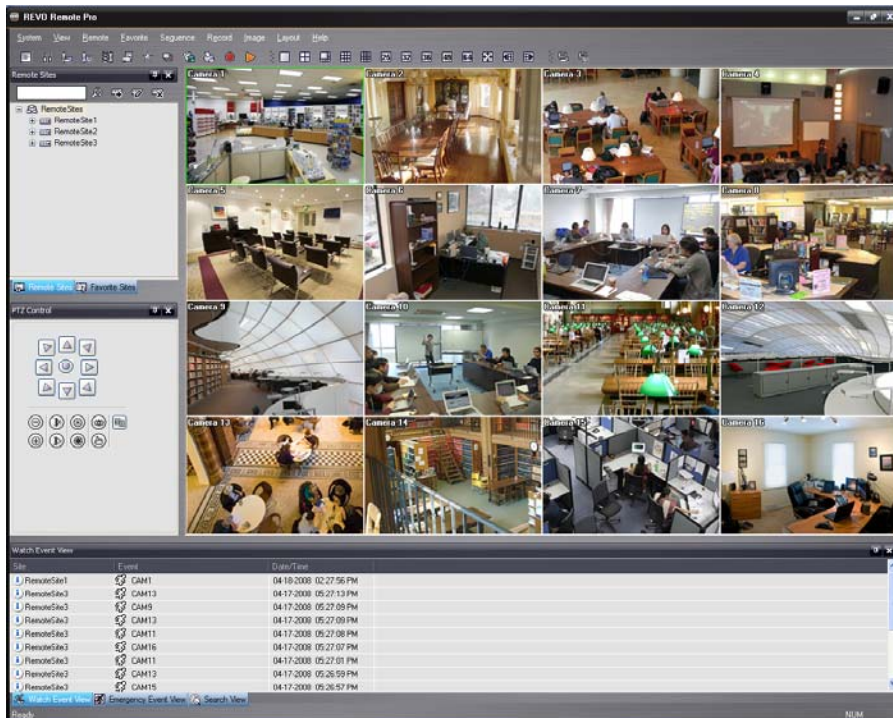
REVO Remote Pro

System View Remote Favorite Sequence Record Image Layout Help

Remote Sites

RemoteSites
RemoteSite1
RemoteSite2
RemoteSite3

Remote Sites Favorite Sites

PTZ Control

Camera 1 Camera 2 Camera 3 Camera 4
Camera 5 Camera 6 Camera 7 Camera 8
Camera 9 Camera 10 Camera 11 Camera 12
Camera 13 Camera 14 Camera 15 Camera 16

Watch Event View

| Site | Event | Date/Time |
|---|---|---|
| RemoteSite1 | CAM1 | 04-18-2008 02:27:56 PM |
| RemoteSite3 | CAM13 | 04-17-2008 05:27:13 PM |
| RemoteSite3 | CAM9 | 04-17-2008 05:27:09 PM |
| RemoteSite3 | CAM13 | 04-17-2008 05:27:09 PM |
| RemoteSite3 | CAM11 | 04-17-2008 05:27:08 PM |
| RemoteSite3 | CAM16 | 04-17-2008 05:27:07 PM |
| RemoteSite3 | CAM11 | 04-17-2008 05:27:01 PM |
| RemoteSite3 | CAM13 | 04-17-2008 05:26:59 PM |
| RemoteSite3 | CAM15 | 04-17-2008 05:26:57 PM |

Watch Event View Emergency Event View Search View

Ready NUM